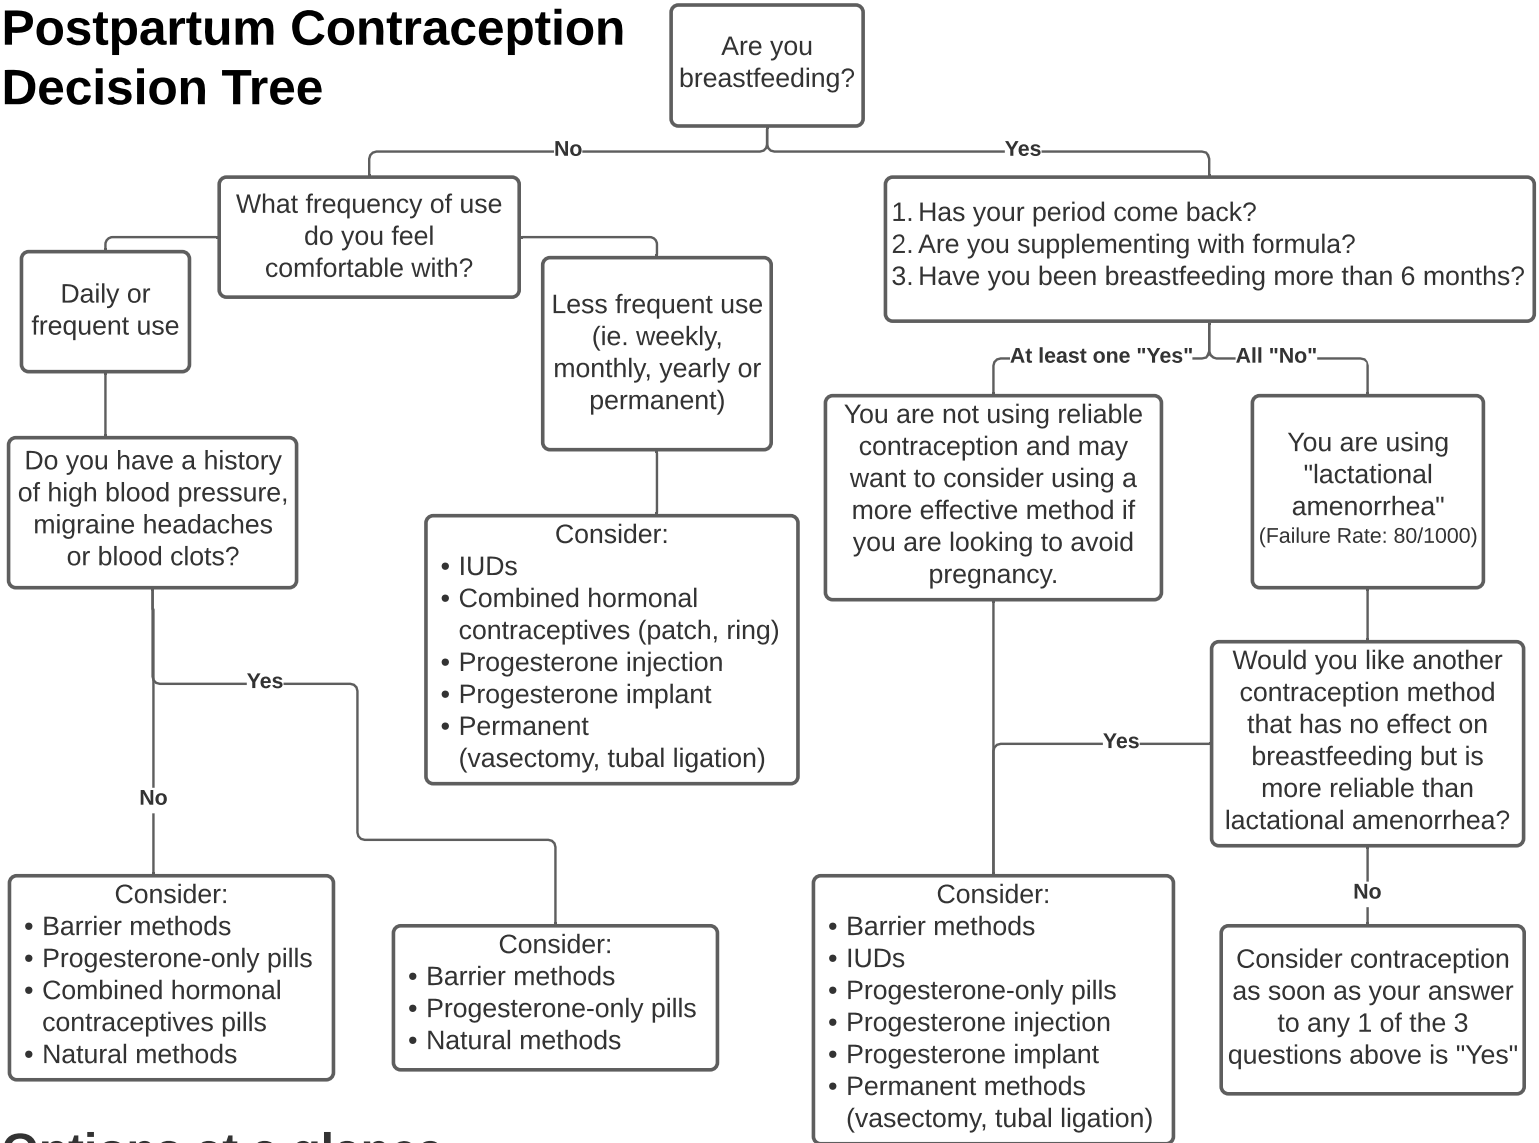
Postpartum Contraception Decision Tree

Are you breastfeeding?

No

Yes

What frequency of use do you feel comfortable with?

1. Has your period come back?
2. Are you supplementing with formula?
3. Have you been breastfeeding more than 6 months?

Daily or frequent use

Less frequent use (ie. weekly, monthly, yearly or permanent)

At least one "Yes"

All "No"

You are not using reliable contraception and may want to consider using a more effective method if you are looking to avoid pregnancy.

You are using "lactational amenorrhea" (Failure Rate: 80/1000)

Do you have a history of high blood pressure, migraine headaches or blood clots?

Consider:
• IUDs
• Combined hormonal contraceptives (patch, ring)
• Progesterone injection
• Progesterone implant
• Permanent (vasectomy, tubal ligation)

Yes

Would you like another contraception method that has no effect on breastfeeding but is more reliable than lactational amenorrhea?

Yes

No

No

Consider:
• Barrier methods
• Progesterone-only pills
• Combined hormonal contraceptives pills
• Natural methods

Consider:
• Barrier methods
• Progesterone-only pills
• Natural methods

Consider:
• Barrier methods
• IUDs
• Progesterone-only pills
• Progesterone injection
• Progesterone implant
• Permanent methods (vasectomy, tubal ligation)

Consider contraception as soon as your answer to any 1 of the 3 questions above is "Yes"

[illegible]